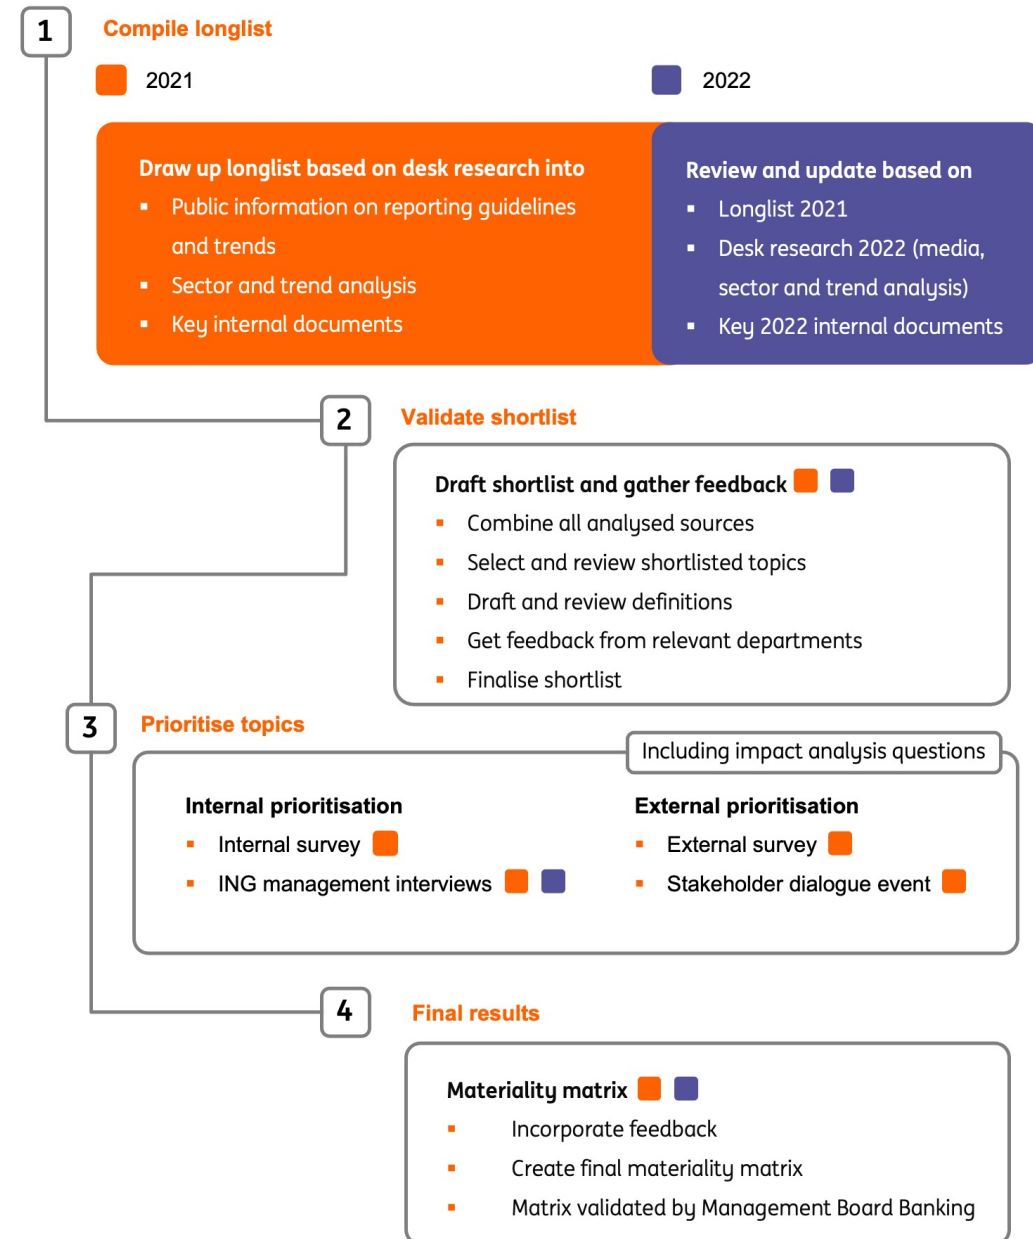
1 Compile longlist

2021

2022

Draw up longlist based on desk research into
- Public information on reporting guidelines and trends
- Sector and trend analysis
- Key internal documents

Review and update based on
- Longlist 2021
- Desk research 2022 (media, sector and trend analysis)
- Key 2022 internal documents

2 Validate shortlist

Draft shortlist and gather feedback
- Combine all analysed sources
- Select and review shortlisted topics
- Draft and review definitions
- Get feedback from relevant departments
- Finalise shortlist

3 Prioritise topics

Including impact analysis questions

Internal prioritisation
- Internal survey
- ING management interviews

External prioritisation
- External survey
- Stakeholder dialogue event

4 Final results

Materiality matrix
- Incorporate feedback
- Create final materiality matrix
- Matrix validated by Management Board Banking